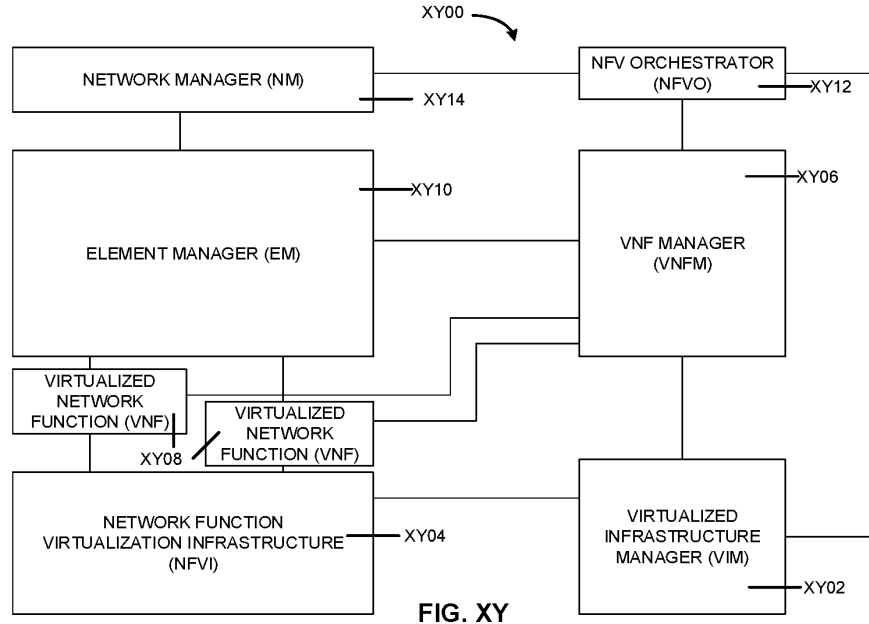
XY00

NETWORK MANAGER (NM)

XY14

NFV ORCHESTRATOR (NFVO)

XY12

ELEMENT MANAGER (EM)

XY10

VNF MANAGER (VNFM)

XY06

VIRTUALIZED NETWORK FUNCTION (VNF)

VIRTUALIZED NETWORK FUNCTION (VNF)

XY08

NETWORK FUNCTION VIRTUALIZATION INFRASTRUCTURE (NFVI)

XY04

VIRTUALIZED INFRASTRUCTURE MANAGER (VIM)

XY02

FIG. XY